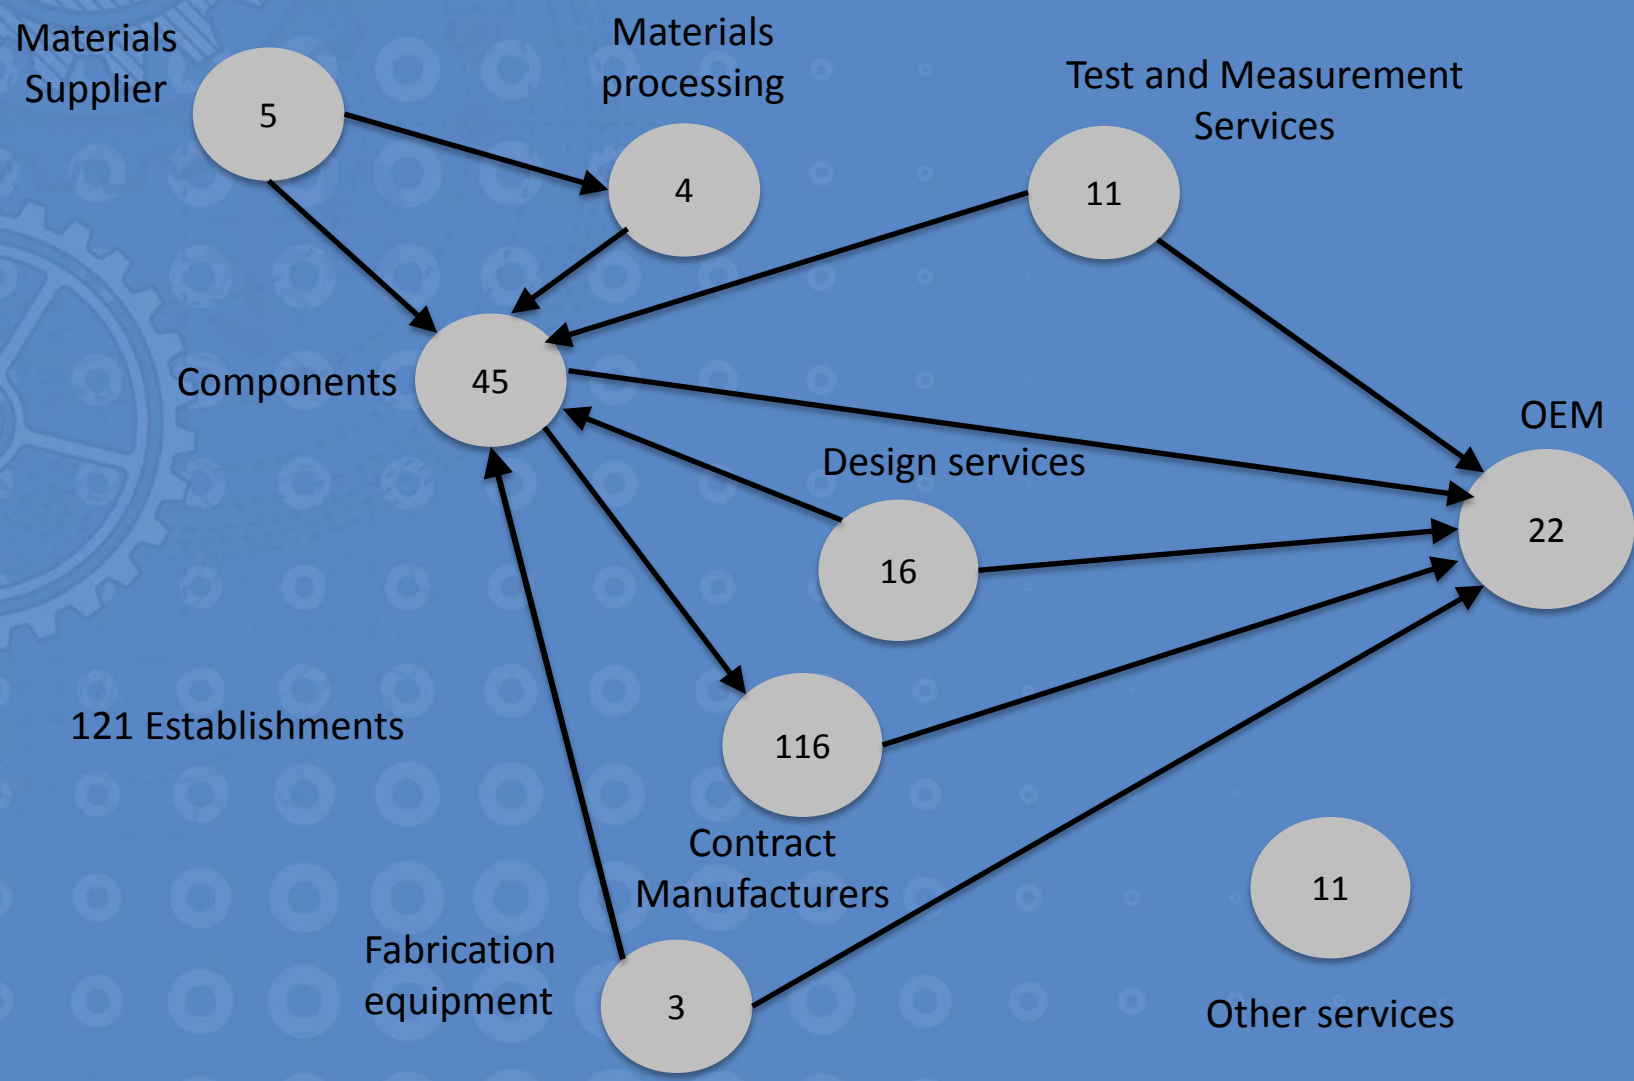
Materials Supplier

5

Materials processing

4

Test and Measurement Services

11

Components

45

OEM

Design services

22

16

121 Establishments

116

Contract Manufacturers

11

Fabrication equipment

3

Other services